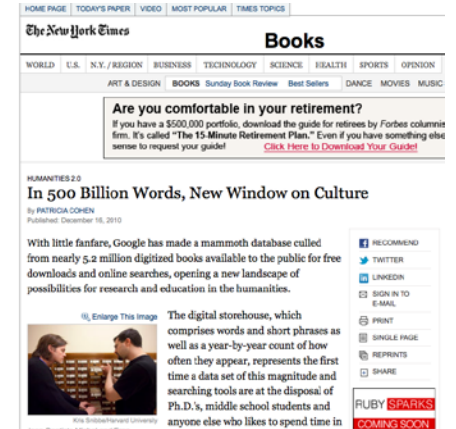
HOME PAGE | TODAY'S PAPER | VIDEO | MOST POPULAR | TIMES TOPICS

The New York Times

Books

WORLD | U.S. | N.Y. / REGION | BUSINESS | TECHNOLOGY | SCIENCE | HEALTH | SPORTS | OPINION

ART & DESIGN | BOOKS | Sunday Book Review | Best Sellers | DANCE | MOVIES | MUSIC

Are you comfortable in your retirement?

If you have a $500,000 portfolio, download the guide for retirees by Forbes columnis firm. It's called "The 15-Minute Retirement Plan." Even if you have something else sense to request your guide! Click Here to Download Your Guide!

HUMANITIES 2.0

In 500 Billion Words, New Window on Culture

By PATRICIA COHEN

Published: December 16, 2010

With little fanfare, Google has made a mammoth database culled from nearly 5.2 million digitized books available to the public for free downloads and online searches, opening a new landscape of possibilities for research and education in the humanities.

Enlarge This Image

Kris Snibbe/Harvard University

The digital storehouse, which comprises words and short phrases as well as a year-by-year count of how often they appear, represents the first time a data set of this magnitude and searching tools are at the disposal of Ph.D.'s, middle school students and anyone else who likes to spend time in

RECOMMEND

TWITTER

LINKEDIN

SIGN IN TO E-MAIL

PRINT

SINGLE PAGE

REPRINTS

SHARE

RUBY SPARKS

COMING SOON